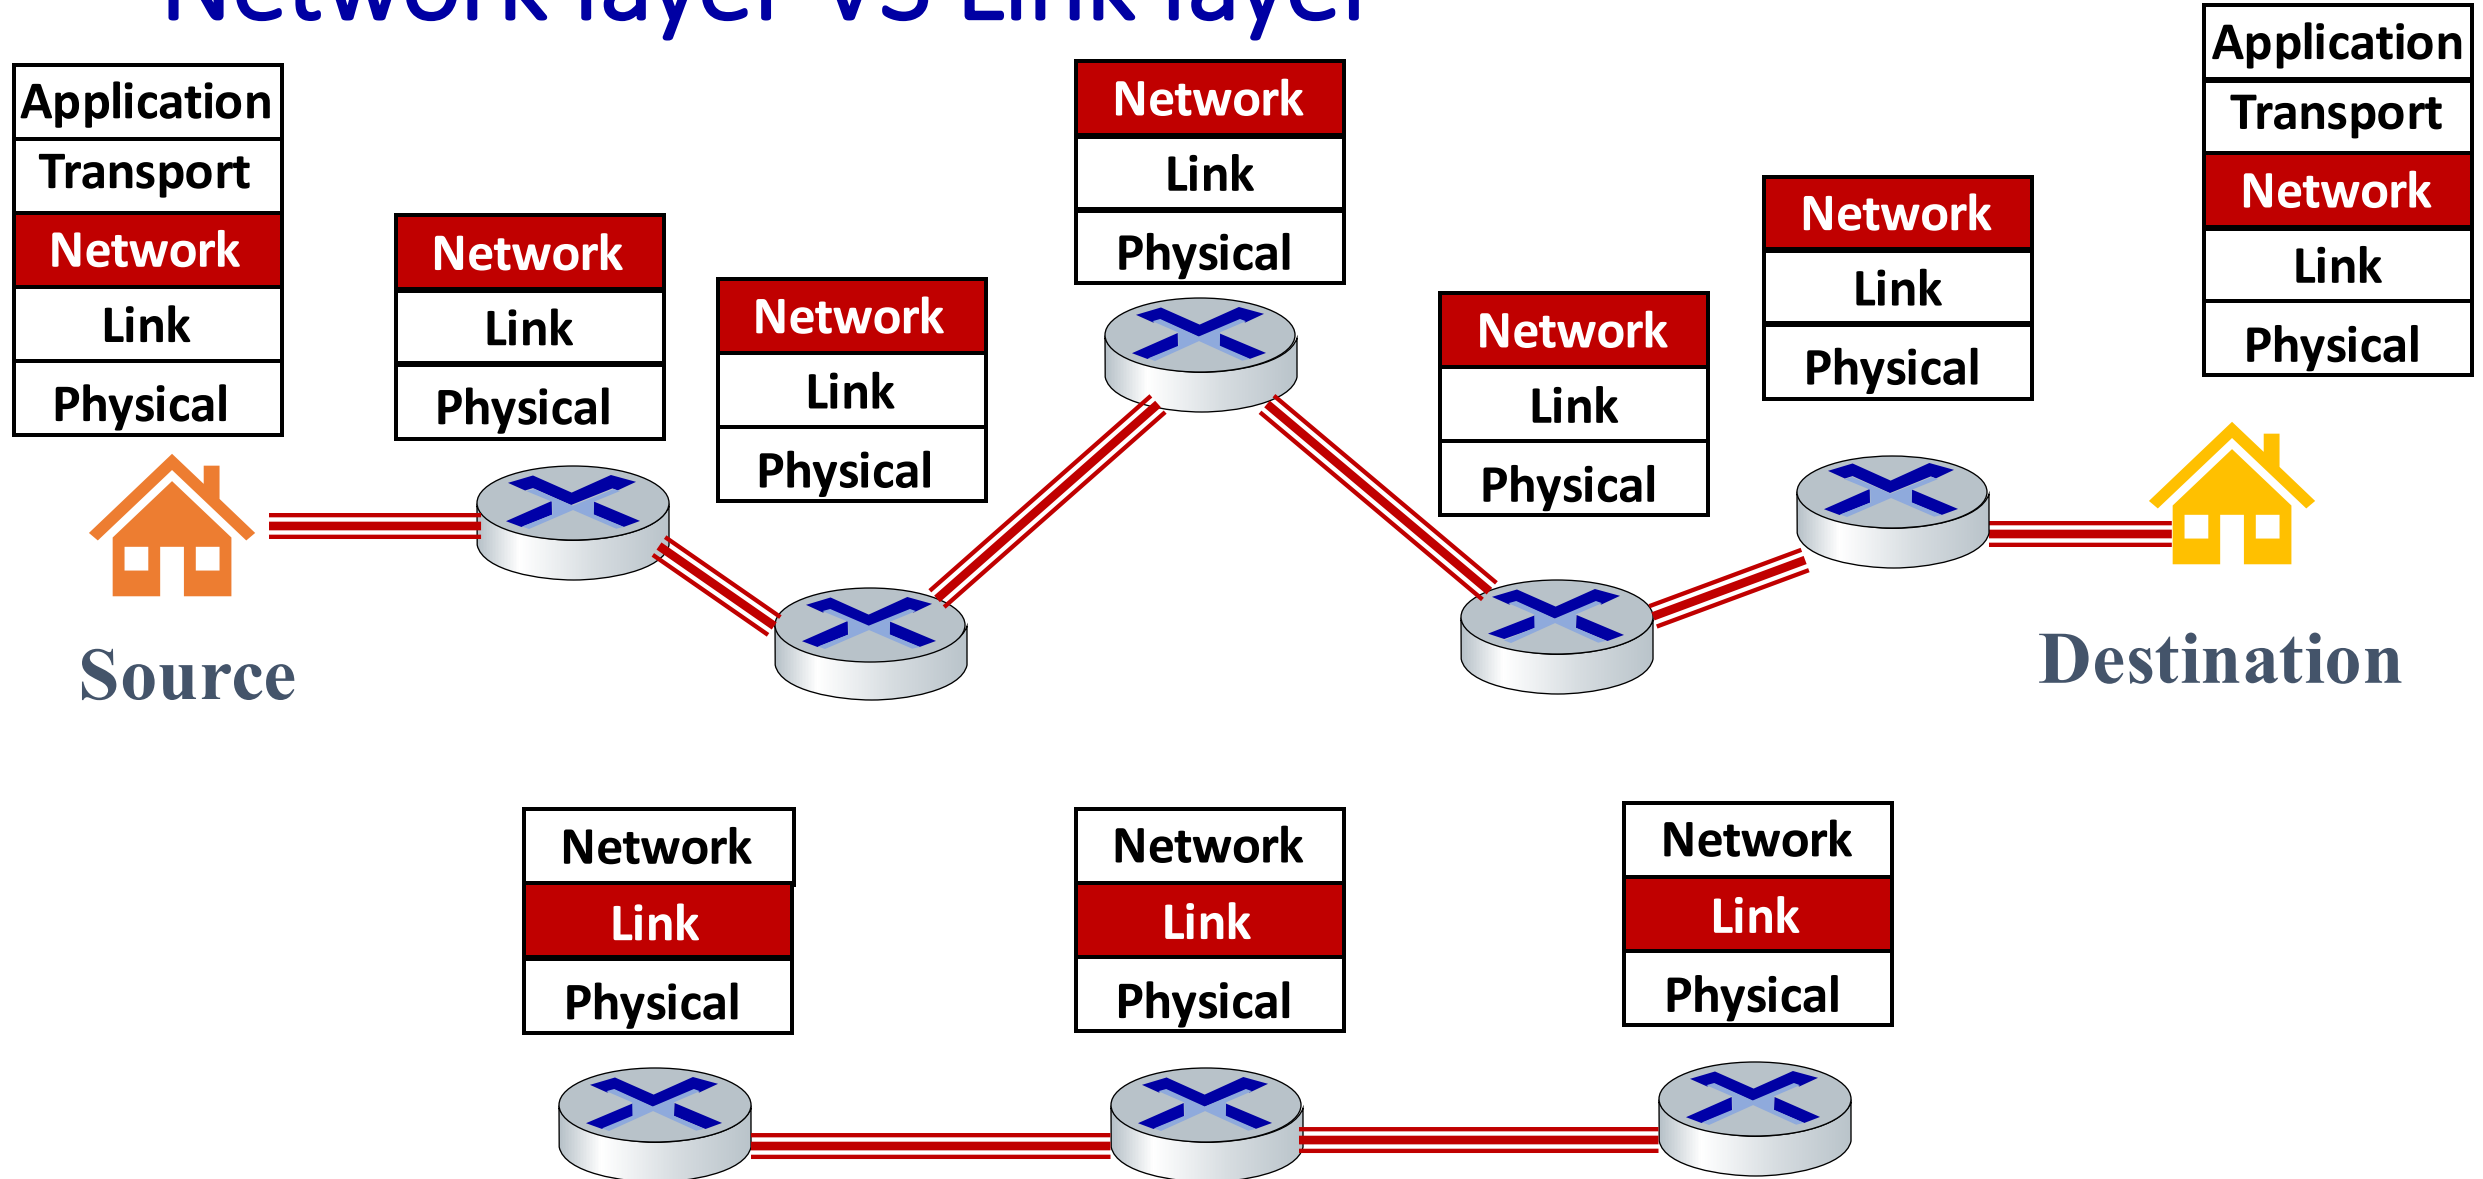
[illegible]

Application
Transport
Network
Link
Physical

Network
Link
Physical

Network
Link
Physical

Network
Link
Physical

Network
Link
Physical

Network
Link
Physical

Application
Transport
Network
Link
Physical

Source

Destination

Network
Link
Physical

Network
Link
Physical

Network
Link
Physical